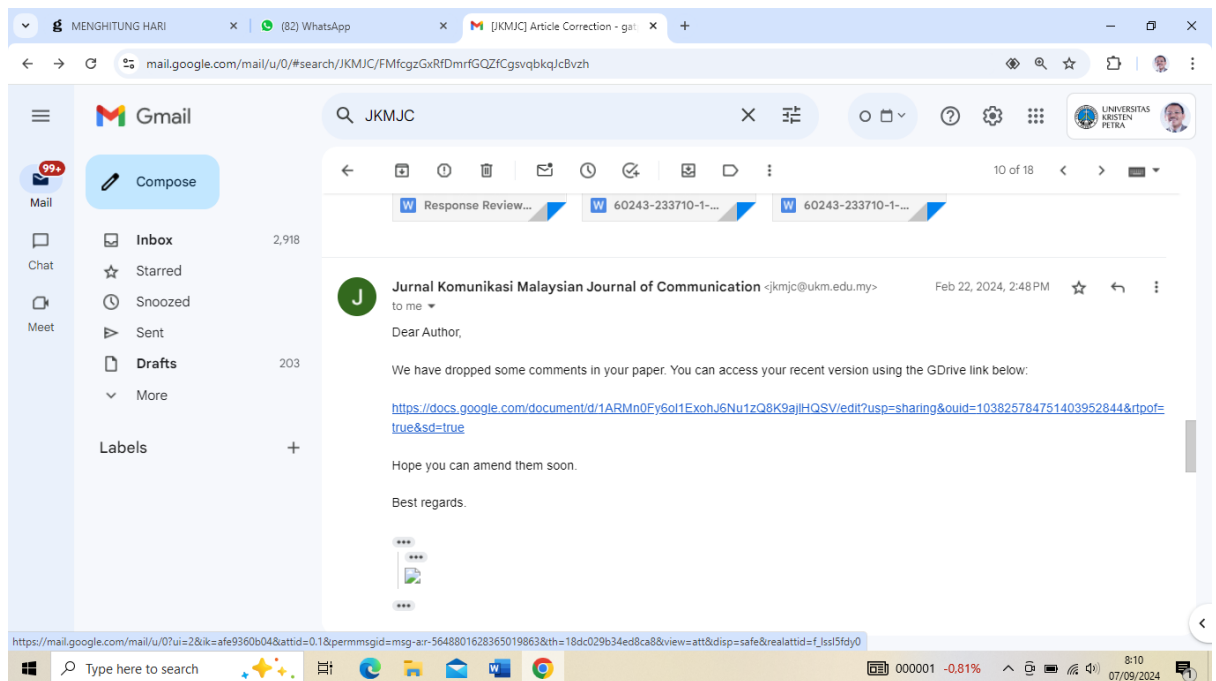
MENGHITUNG HARI
(82) WhatsApp
[JKMJC] Article Correction - gat
mail.google.com/mail/u/0/#search/JKMJC/FMfcgzGxRfDmrfGQZfCgsvqbkqJcBvzh

Gmail
JKMJC
UNIVERSITAS KRISTEN PETRA

99+
Mail
Chat
Meet

Compose
Inbox 2,918
Starred
Snoozed
Sent
Drafts 203
More

Labels

10 of 18

Response Review...
60243-233710-1-...
60243-233710-1-...

Jurnal Komunikasi Malaysian Journal of Communication <jkmjc@ukm.edu.my>
Feb 22, 2024, 2:48 PM
to me

Dear Author,

We have dropped some comments in your paper. You can access your recent version using the GDrive link below:

https://docs.google.com/document/d/1ARMn0Fy6oI1ExohJ6Nu1zQ8K9ajlHQSV/edit?usp=sharing&ouid=103825784751403952844&rtpof=true&sd=true

Hope you can amend them soon.

Best regards.

https://mail.google.com/mail/u/0?ui=2&ik=afe9360b04&attid=0.1&permmsgid=msg-a:r-5648801628365019863&th=18dc029b34ed8ca8&view=att&disp=safe&realattid=f_lssl5fdy0

Type here to search
000001 -0,81%
8:10
07/09/2024